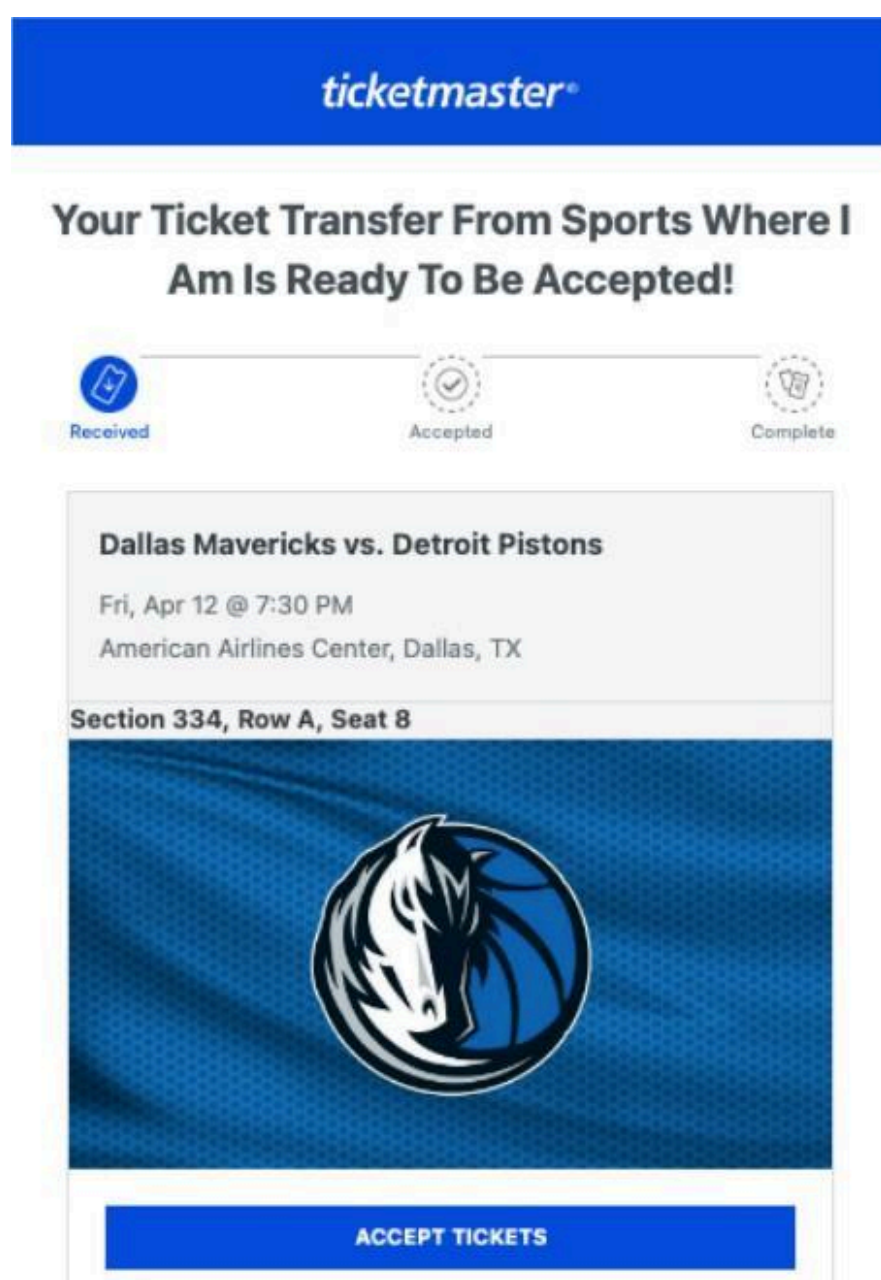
ticketmaster®

Your Ticket Transfer From Sports Where I Am Is Ready To Be Accepted!

Received

Accepted

Complete

Dallas Mavericks vs. Detroit Pistons

Fri, Apr 12 @ 7:30 PM

American Airlines Center, Dallas, TX

Section 334, Row A, Seat 8

ACCEPT TICKETS